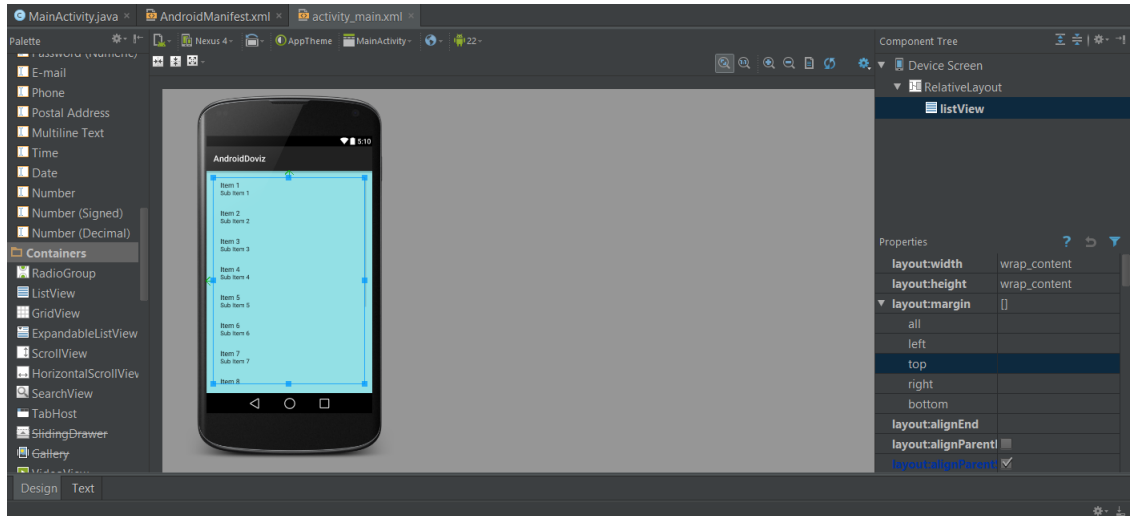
MainActivity.java × AndroidManifest.xml × activity_main.xml ×

Palette
Password (Numeric)
E-mail
Phone
Postal Address
Multiline Text
Time
Date
Number
Number (Signed)
Number (Decimal)
Containers
RadioGroup
ListView
GridView
ExpandableListView
ScrollView
HorizontalScrollView
SearchView
TabHost
SlidingDrawer
Gallery
VideoView

Nexus 4 AppTheme MainActivity 22

5:10
AndroidDoviz
Item 1
Sub Item 1
Item 2
Sub Item 2
Item 3
Sub Item 3
Item 4
Sub Item 4
Item 5
Sub Item 5
Item 6
Sub Item 6
Item 7
Sub Item 7
Item 8

Component Tree
Device Screen
RelativeLayout
listView

Properties
| | |
|---|---|
| layout:width | wrap_content |
| layout:height | wrap_content |
| layout:margin | [] |
| all | |
| left | |
| top | |
| right | |
| bottom | |
| layout:alignEnd | |
| layout:alignParentI | |
| layout:alignParent | |

Design Text